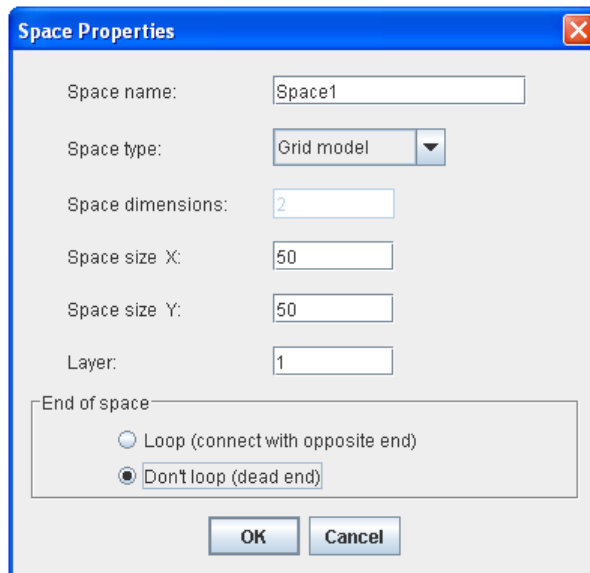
Space Properties

Space name: Space1

Space type: Grid model

Space dimensions: 2

Space size X: 50

Space size Y: 50

Layer: 1

End of space

Loop (connect with opposite end)

Don't loop (dead end)

OK Cancel